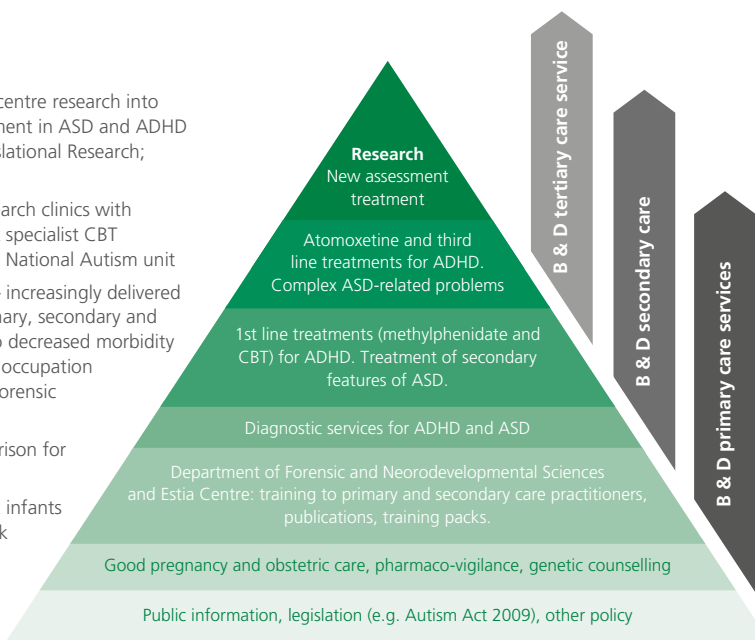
centre research into
ment in ASD and ADHD
slational Research;

arch clinics with
specialist CBT
National Autism unit

increasingly delivered
mary, secondary and
o decreased morbidity
occupation
orensic

rison for

infants
k

Research
New assessment
treatment

Atomoxetine and third line treatments for ADHD. Complex ASD-related problems

1st line treatments (methylphenidate and CBT) for ADHD. Treatment of secondary features of ASD.

Diagnostic services for ADHD and ASD

Department of Forensic and Neorodevelopmental Sciences and Estia Centre: training to primary and secondary care practitioners, publications, training packs.

Good pregnancy and obstetric care, pharmaco-vigilance, genetic counselling

Public information, legislation (e.g. Autism Act 2009), other policy

B & D tertiary care service

B & D secondary care

B & D primary care services